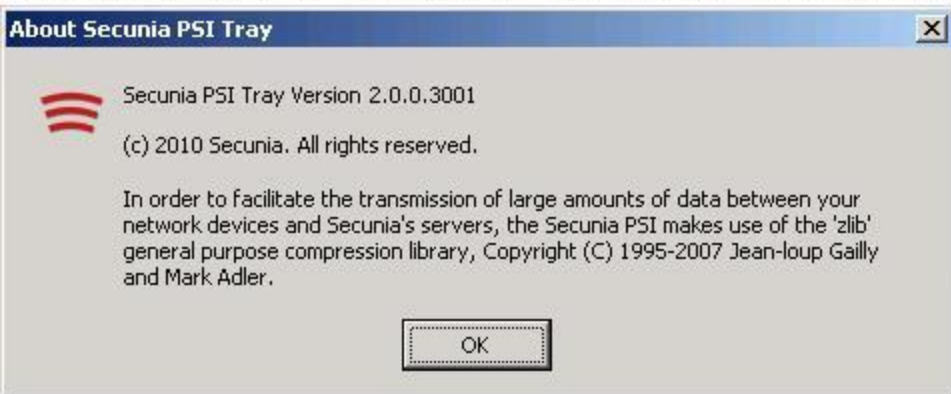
About Secunia PSI Tray

Secunia PSI Tray Version 2.0.0.3001

(c) 2010 Secunia. All rights reserved.

In order to facilitate the transmission of large amounts of data between your network devices and Secunia's servers, the Secunia PSI makes use of the 'zlib' general purpose compression library, Copyright (C) 1995-2007 Jean-loup Gailly and Mark Adler.

OK